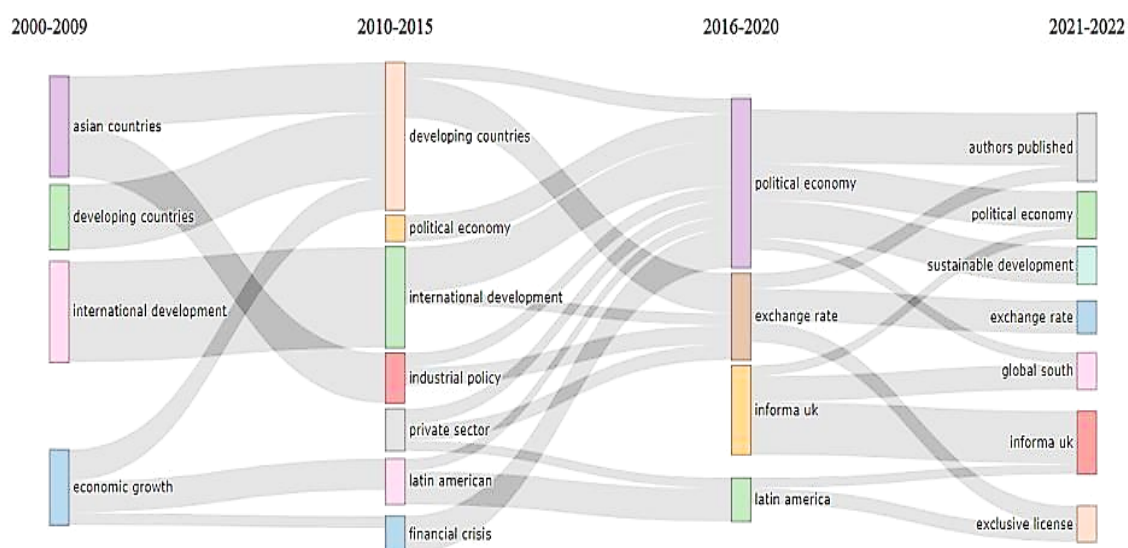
2000-2009
asian countries
developing countries
international development
economic growth

2010-2015
developing countries
political economy
international development
industrial policy
private sector
latin american
financial crisis

2016-2020
political economy
exchange rate
informa uk
latin america

2021-2022
authors published
political economy
sustainable development
exchange rate
global south
informa uk
exclusive license